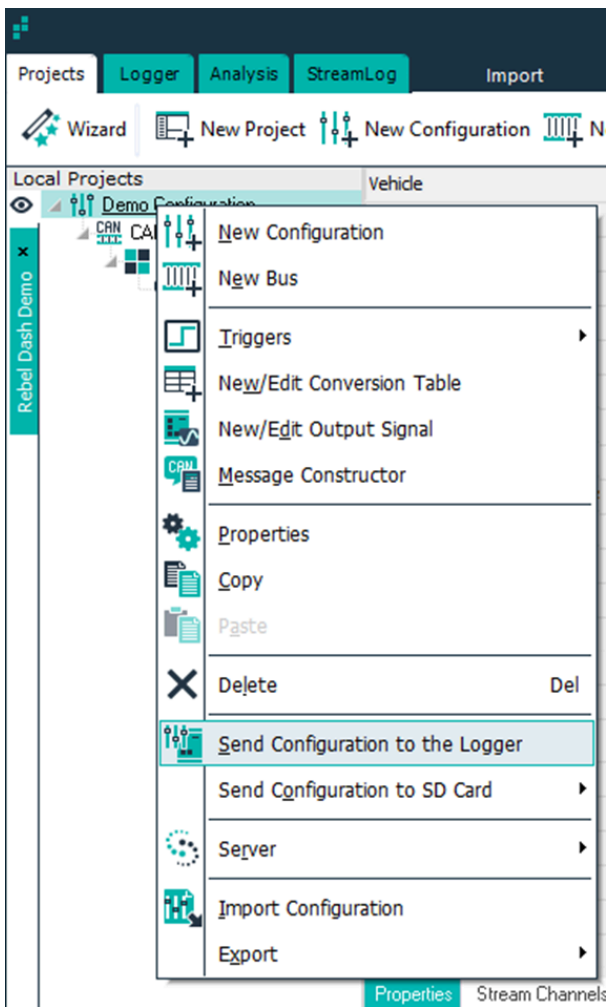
Projects Logger Analysis StreamLog Import

Wizard New Project New Configuration N

Local Projects

Vehicle

Demo Configuration

CAN CA

Rebel Dash Demo

New Configuration
New Bus
Triggers
New/Edit Conversion Table
New/Edit Output Signal
Message Constructor
Properties
Copy
Paste
Delete Del
Send Configuration to the Logger
Send Configuration to SD Card
Server
Import Configuration
Export

Properties Stream Channels